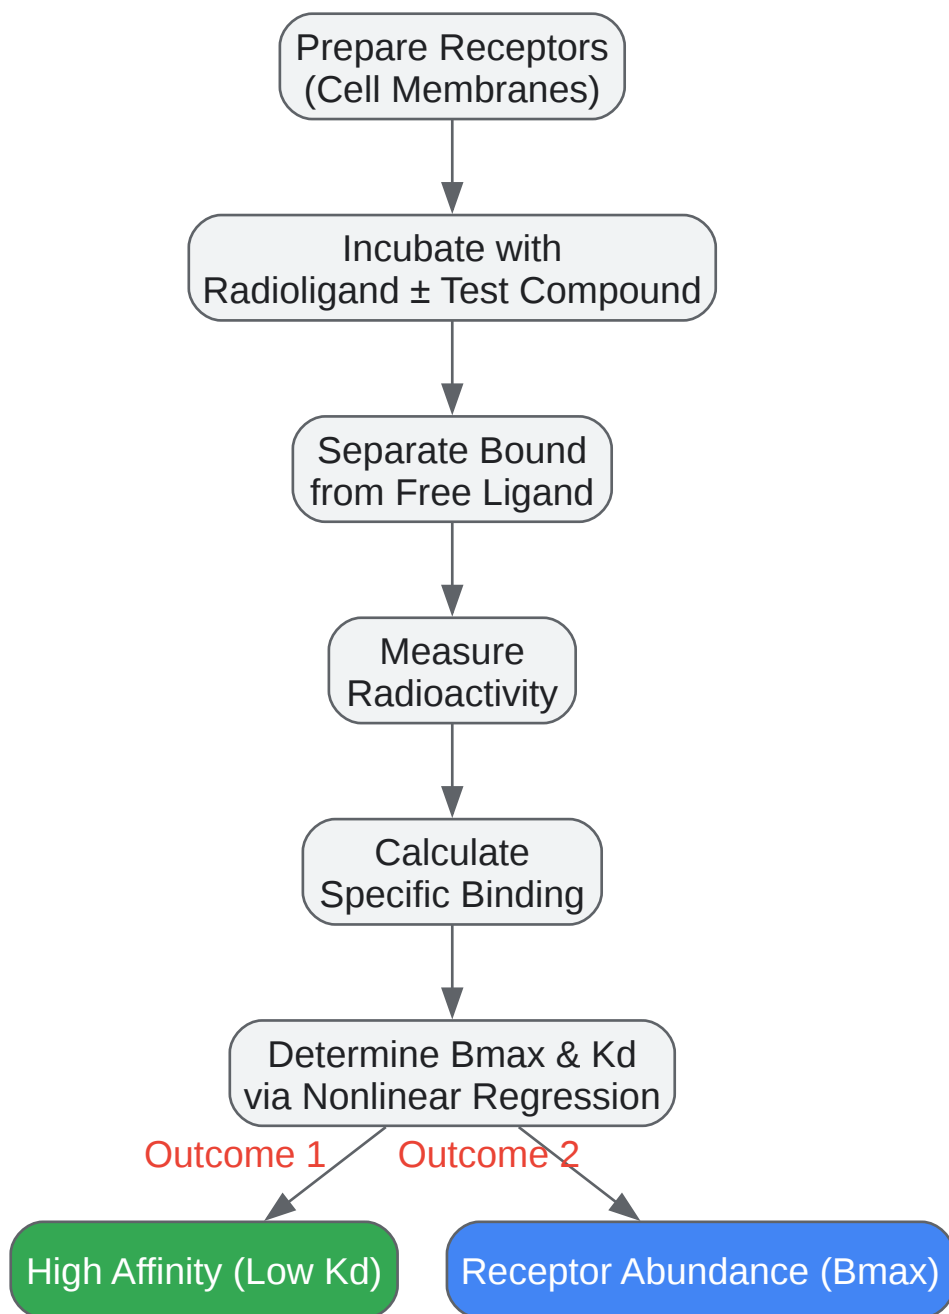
Prepare Receptors (Cell Membranes)

Incubate with Radioligand ± Test Compound

Separate Bound from Free Ligand

Measure Radioactivity

Calculate Specific Binding

Determine Bmax & Kd via Nonlinear Regression

Outcome 1

Outcome 2

High Affinity (Low Kd)

Receptor Abundance (Bmax)